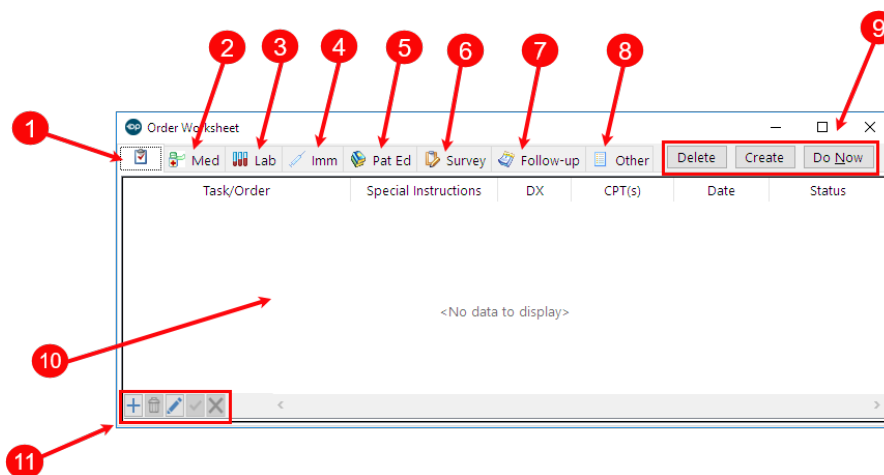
1 2 3 4 5 6 7 8 9

Order Worksheet

Med | Lab | Imm | Pat Ed | Survey | Follow-up | Other

Delete | Create | Do Now

| Task/Order | Special Instructions | DX | CPT(s) | Date | Status |
|---|---|---|---|---|---|

<No data to display>

10

11